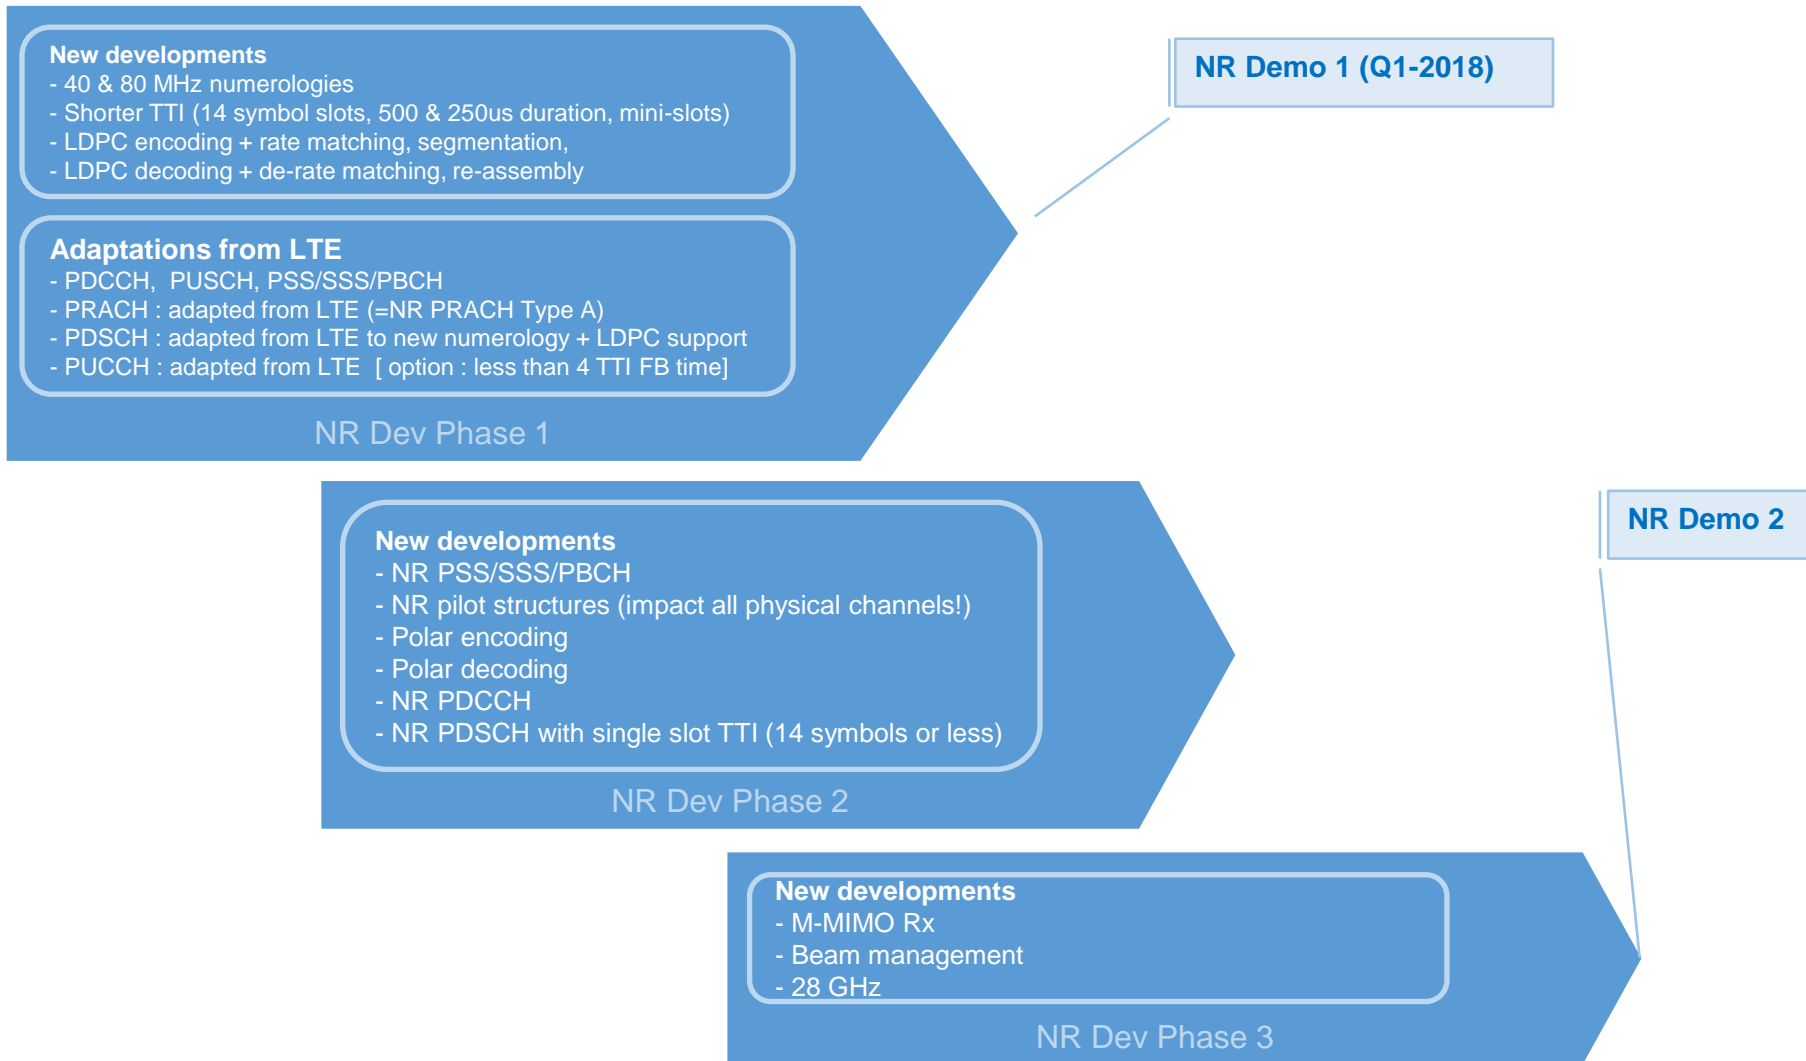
New developments
- 40 & 80 MHz numerologies
- Shorter TTI (14 symbol slots, 500 & 250us duration, mini-slots)
- LDPC encoding + rate matching, segmentation,
- LDPC decoding + de-rate matching, re-assembly

Adaptations from LTE
- PDCCH, PUSCH, PSS/SSS/PBCH
- PRACH : adapted from LTE (=NR PRACH Type A)
- PDSCH : adapted from LTE to new numerology + LDPC support
- PUCCH : adapted from LTE [ option : less than 4 TTI FB time]

NR Dev Phase 1

NR Demo 1 (Q1-2018)

New developments
- NR PSS/SSS/PBCH
- NR pilot structures (impact all physical channels!)
- Polar encoding
- Polar decoding
- NR PDCCH
- NR PDSCH with single slot TTI (14 symbols or less)

NR Dev Phase 2

NR Demo 2

New developments
- M-MIMO Rx
- Beam management
- 28 GHz

NR Dev Phase 3